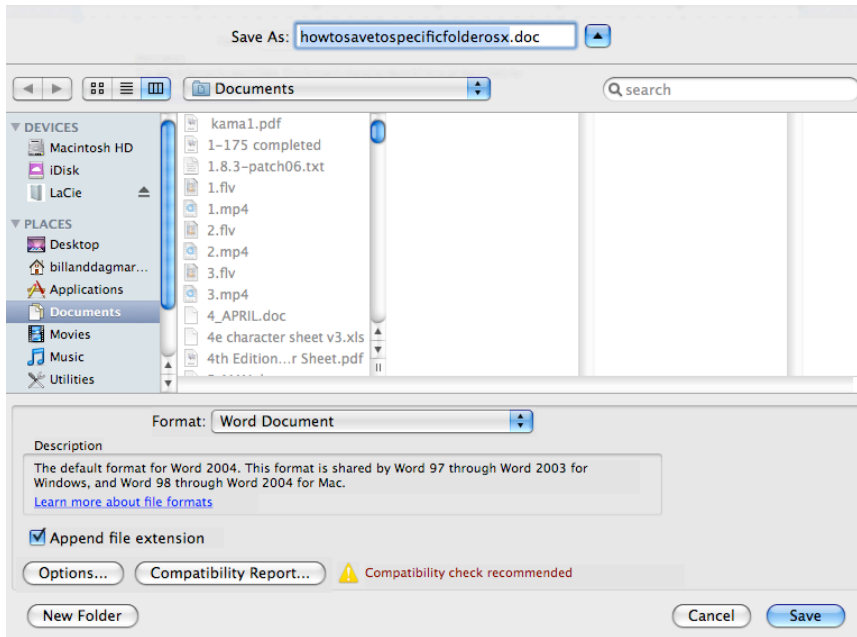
Save As: howtosavetospecificfolderosx.doc

Documents

search

DEVICES
Macintosh HD
iDisk
LaCie
PLACES
Desktop
billanddagmar...
Applications
Documents
Movies
Music
Utilities

kama1.pdf
1-175 completed
1.8.3-patch06.txt
1.flv
1.mp4
2.flv
2.mp4
3.flv
3.mp4
4_APRIL.doc
4e character sheet v3.xls
4th Edition...r Sheet.pdf

Format: Word Document

Description
The default format for Word 2004. This format is shared by Word 97 through Word 2003 for Windows, and Word 98 through Word 2004 for Mac.
Learn more about file formats

Append file extension

Options...
Compatibility Report...
Compatibility check recommended

New Folder
Cancel
Save